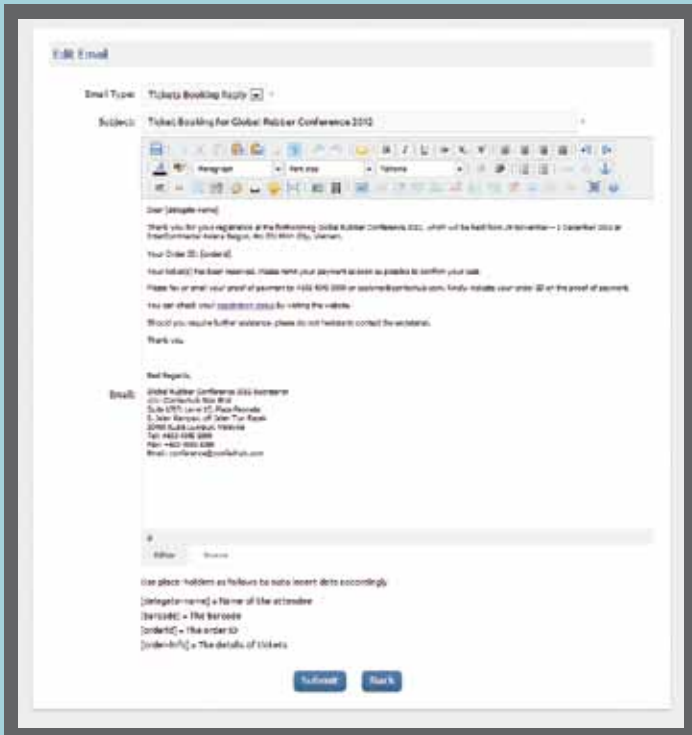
Edit Email

Email Type: Tickets Booking Reply

Subject: Ticket Booking for Global Rubber Conference 2012

Paragraph | Font size | Tahoma

Dear [delegate name]

Thank you for your registration at the forthcoming Global Rubber Conference 2012, which will be held from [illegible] at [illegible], Vietnam.

Your Order ID: [orderid]

Your ticket(s) has been reserved. Please remit your payment as soon as possible to confirm your seat.

Please fax or email your proof of payment to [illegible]. Kindly indicate your order ID on the proof of payment.

You can check your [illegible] by visiting the website.

Should you require further assistance, please do not hesitate to contact the secretariat.

Thank you.

Best Regards,

Email: Global Rubber Conference 2012 Secretariat
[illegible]
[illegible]
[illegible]
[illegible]
Tel: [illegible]
Fax: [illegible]
Email: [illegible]

Editor | Source

Use place holders as follows to auto insert data accordingly.

[delegate name] = Name of the attendee
[barcode] = The Barcode
[orderid] = The order ID
[orderinfo] = The details of tickets

Submit | Back